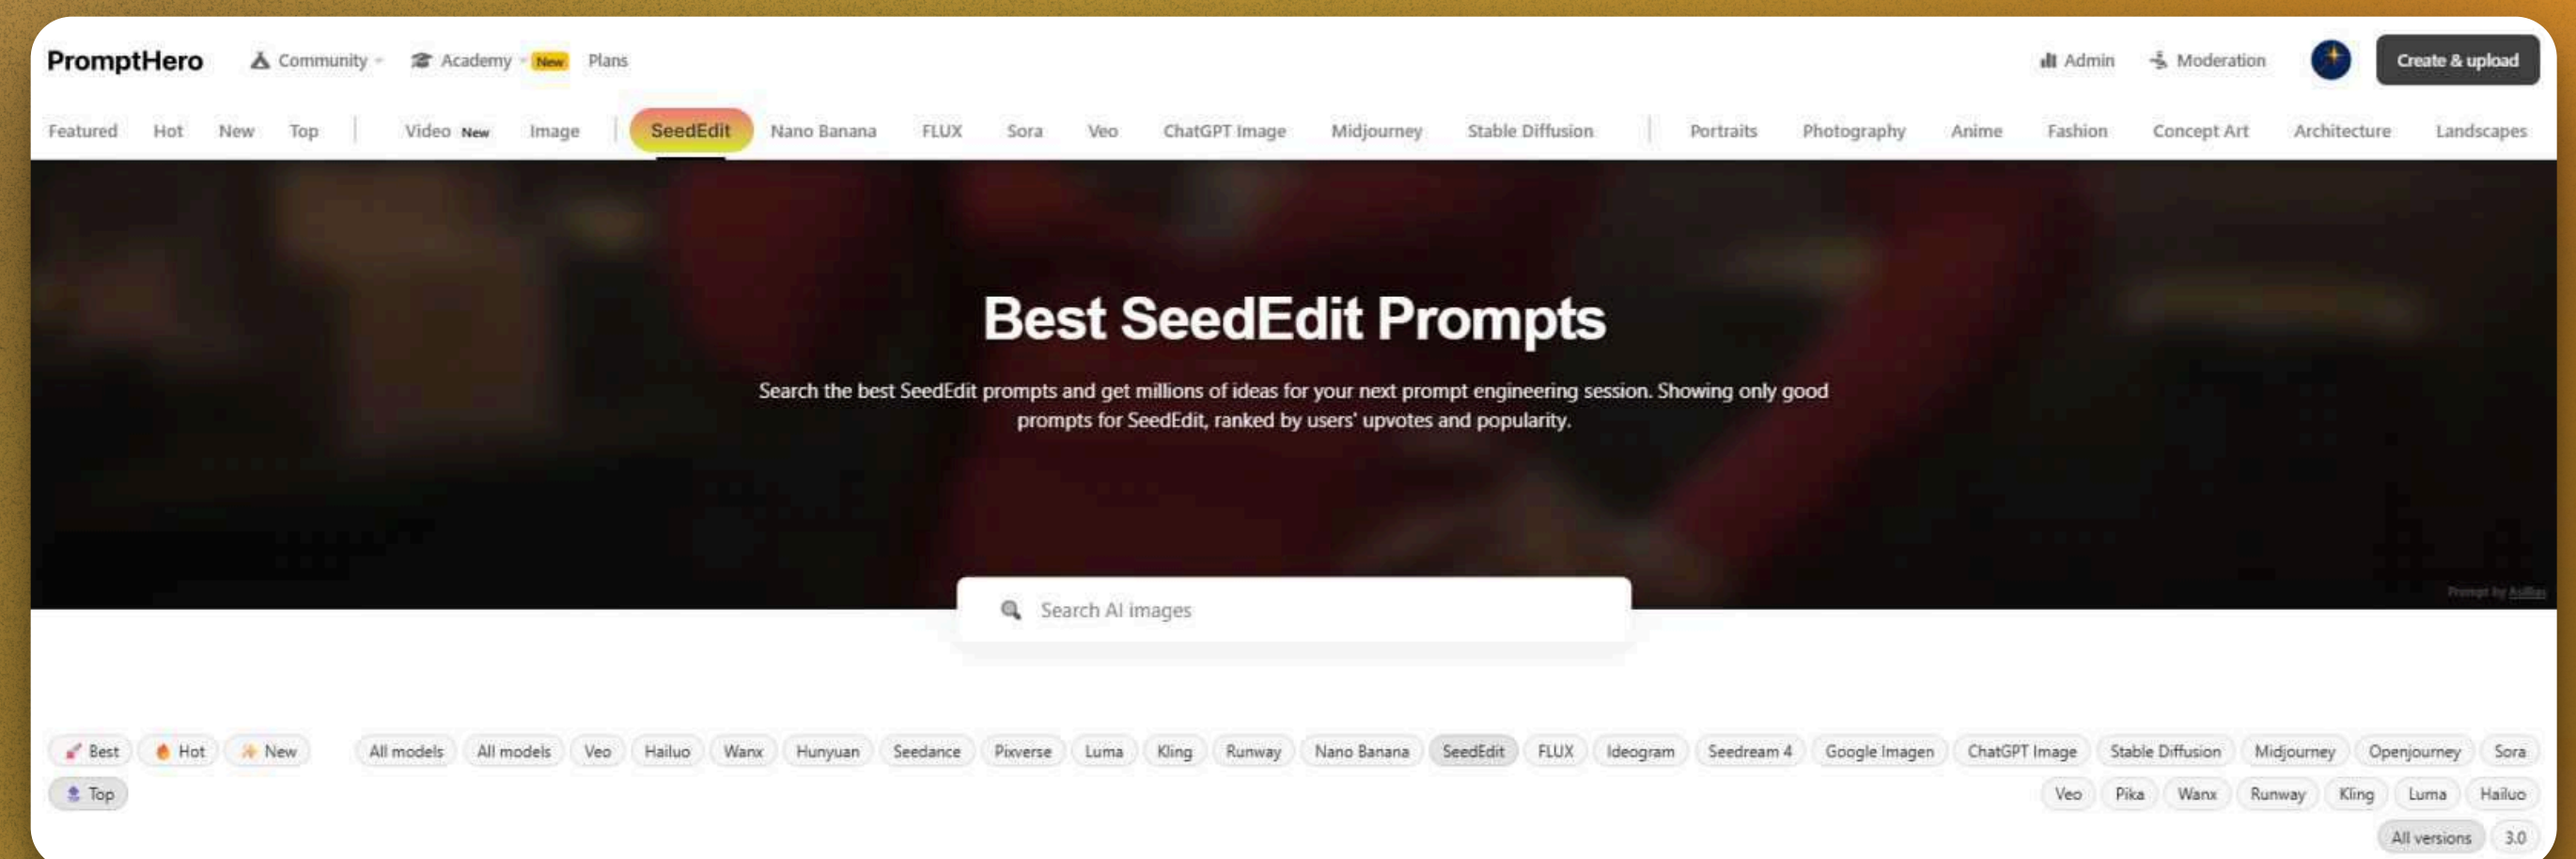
PromptHero Community Academy New Plans Admin Moderation Create & upload

Featured Hot New Top Video New Image SeedEdit Nano Banana FLUX Sora Veo ChatGPT Image Midjourney Stable Diffusion Portraits Photography Anime Fashion Concept Art Architecture Landscapes

Best SeedEdit Prompts

Search the best SeedEdit prompts and get millions of ideas for your next prompt engineering session. Showing only good prompts for SeedEdit, ranked by users' upvotes and popularity.

Search AI images

Best Hot New Top

All models All models Veo Hailuo Wanx Hunyuan Seedance Pixverse Luma Kling Runway Nano Banana SeedEdit FLUX Ideogram Seedream 4 Google Imagen ChatGPT Image Stable Diffusion Midjourney Openjourney Sora

Veo Pika Wanx Runway Kling Luma Hailuo

All versions 3.0